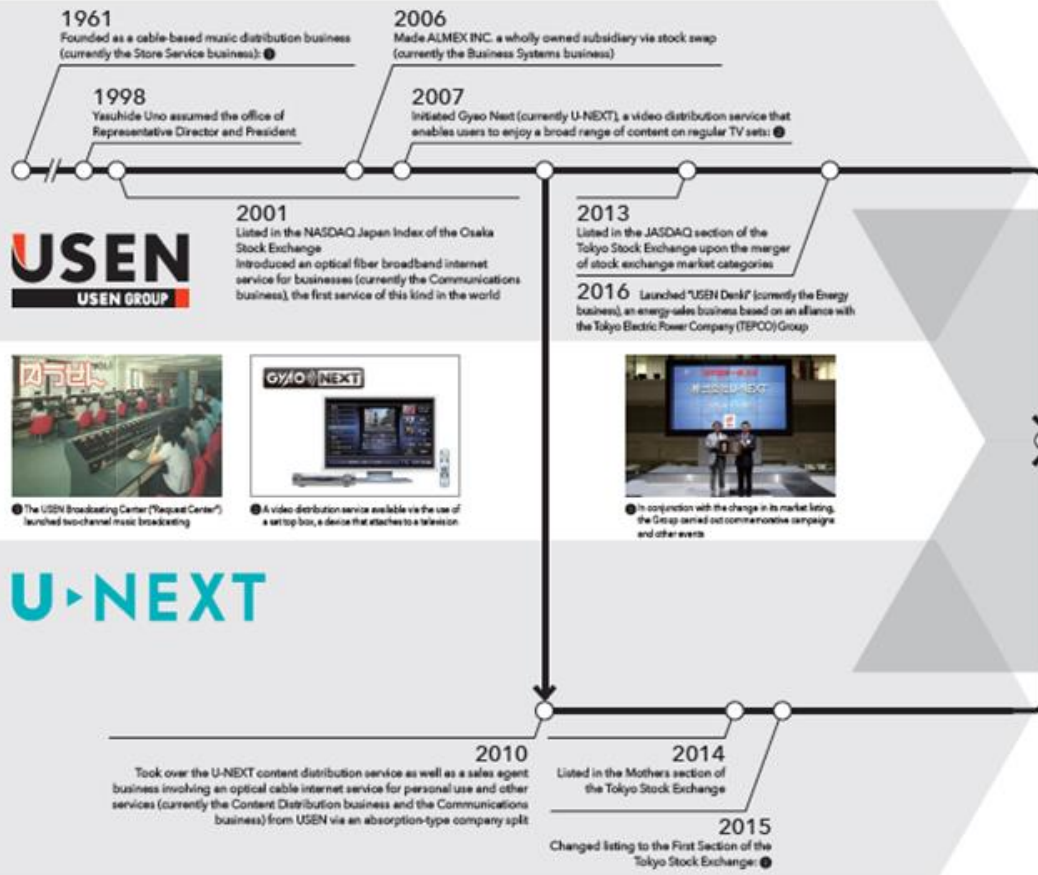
1961
Founded as a cable-based music distribution business (currently the Store Service business) ❶

1998
Yasuhide Uno assumed the office of Representative Director and President

2006
Made ALMEX INC. a wholly owned subsidiary via stock swap (currently the Business Systems business)

2007
Initiated Gyao Next (currently U-NEXT), a video distribution service that enables users to enjoy a broad range of content on regular TV sets ❷

2001
Listed in the NASDAQ Japan Index of the Osaka Stock Exchange
Introduced an optical fiber broadband internet service for businesses (currently the Communications business), the first service of this kind in the world

2013
Listed in the JASDAQ section of the Tokyo Stock Exchange upon the merger of stock exchange market categories

2016 Launched "USEN Denki" (currently the Energy business), an energy-sales business based on an alliance with the Tokyo Electric Power Company (TEPCO) Group

USEN
USEN GROUP

GYAO NEXT

❶ The USEN Broadcasting Center ("Request Center") launched two-channel music broadcasting

❷ A video distribution service available via the use of a set top box, a device that attaches to a television

❸ In conjunction with the change in its market listing, the Group carried out commemorative campaigns and other events

U-NEXT

2010
Took over the U-NEXT content distribution service as well as a sales agent business involving an optical cable internet service for personal use and other services (currently the Content Distribution business and the Communications business) from USEN via an absorption-type company split

2014
Listed in the Mothers section of the Tokyo Stock Exchange

2015
Changed listing to the First Section of the Tokyo Stock Exchange ❸